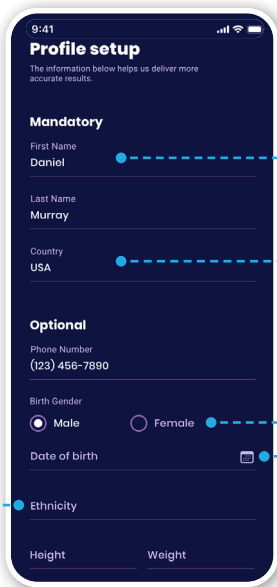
9:41

Profile setup

The information below helps us deliver more accurate results.

Mandatory

First Name
Daniel

Last Name
Murray

Country
USA

Optional

Phone Number
(123) 456-7890

Birth Gender
Male
Female

Date of birth

Ethnicity

Height
Weight